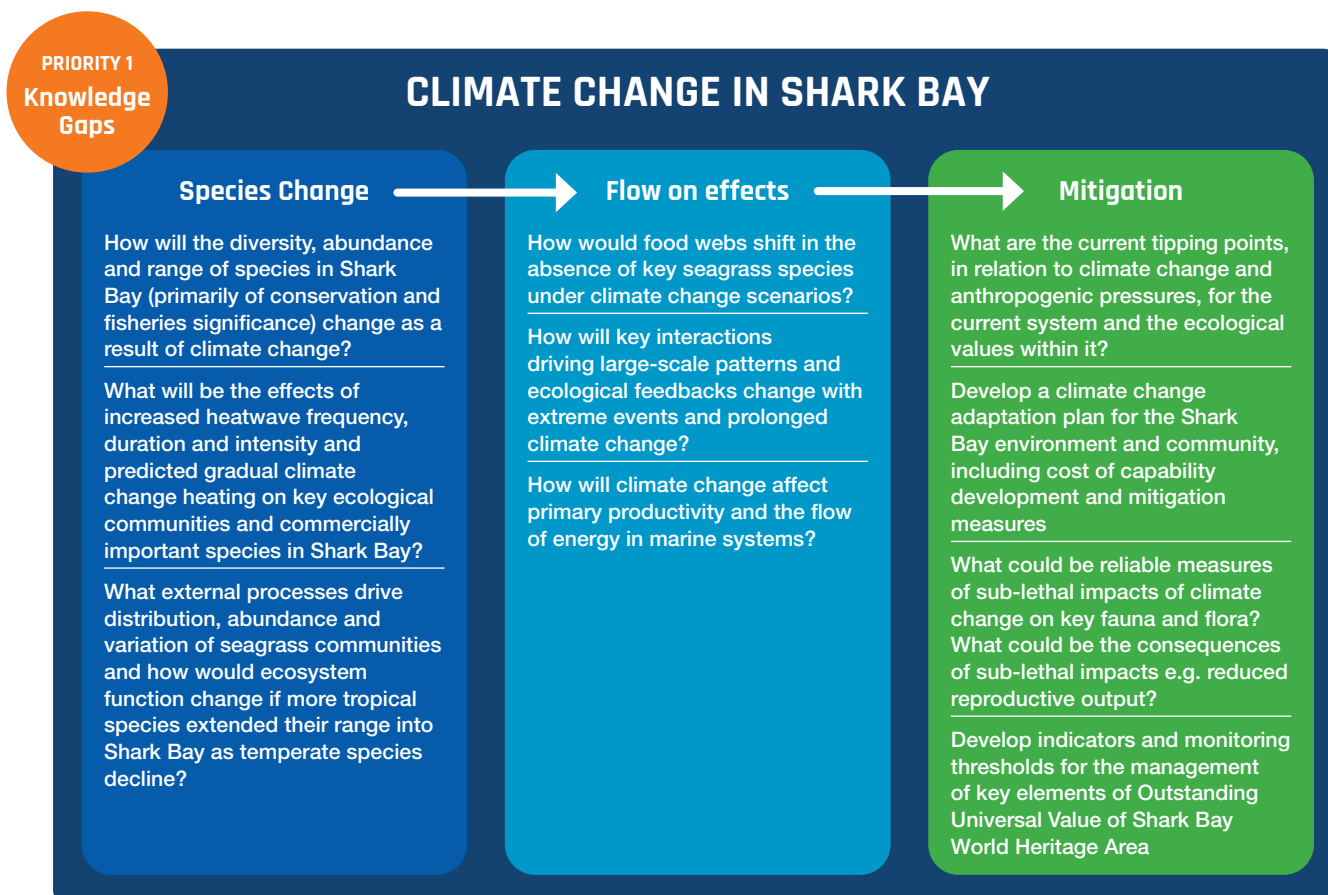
PRIORITY 1
Knowledge Gaps

CLIMATE CHANGE IN SHARK BAY

Species Change

How will the diversity, abundance and range of species in Shark Bay (primarily of conservation and fisheries significance) change as a result of climate change?

What will be the effects of increased heatwave frequency, duration and intensity and predicted gradual climate change heating on key ecological communities and commercially important species in Shark Bay?

What external processes drive distribution, abundance and variation of seagrass communities and how would ecosystem function change if more tropical species extended their range into Shark Bay as temperate species decline?

Flow on effects

How would food webs shift in the absence of key seagrass species under climate change scenarios?

How will key interactions driving large-scale patterns and ecological feedbacks change with extreme events and prolonged climate change?

How will climate change affect primary productivity and the flow of energy in marine systems?

Mitigation

What are the current tipping points, in relation to climate change and anthropogenic pressures, for the current system and the ecological values within it?

Develop a climate change adaptation plan for the Shark Bay environment and community, including cost of capability development and mitigation measures

What could be reliable measures of sub-lethal impacts of climate change on key fauna and flora? What could be the consequences of sub-lethal impacts e.g. reduced reproductive output?

Develop indicators and monitoring thresholds for the management of key elements of Outstanding Universal Value of Shark Bay World Heritage Area